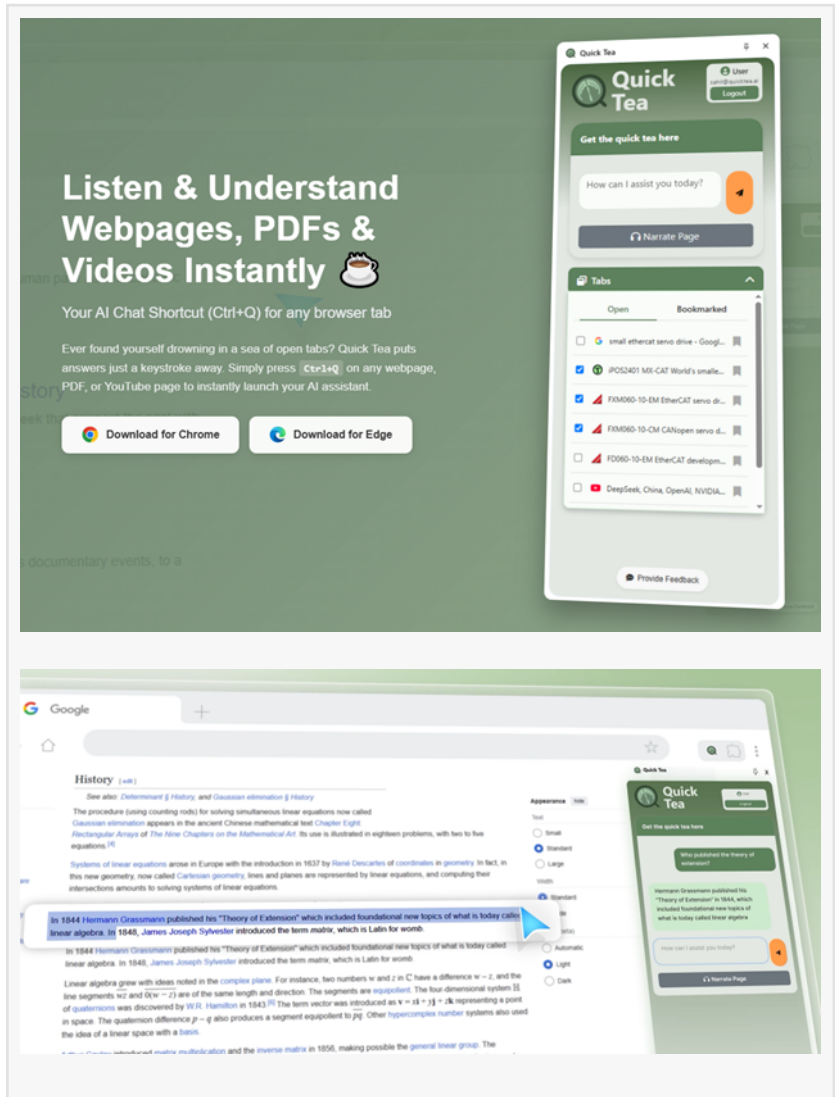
Listen & Understand Webpages, PDFs & Videos Instantly ☕

Your AI Chat Shortcut (Ctrl+Q) for any browser tab

Ever found yourself drowning in a sea of open tabs? Quick Tea puts answers just a keystroke away. Simply press Ctrl+Q on any webpage, PDF, or YouTube page to instantly launch your AI assistant.

Download for Chrome

Download for Edge

Quick Tea

Quick Tea

User

Logout

Get the quick tea here

How can I assist you today?

Narrate Page

Tabs

Open

Bookmarked

small ethercat servo drive - Googl...

iPOS2401 MX-CAT World's smalle...

FXM060-10-EM EtherCAT servo dr...

FXM060-10-CM CANopen servo d...

FD060-10-EM EtherCAT developm...

DeepSeek, China, OpenAI, NVIDIA,...

Provide Feedback

Google

History [edit]

See also: Determinant § History, and Gaussian elimination § History

The procedure (using counting rods) for solving simultaneous linear equations now called Gaussian elimination appears in the ancient Chinese mathematical text Chapter Eight: Rectangular Arrays of The Nine Chapters on the Mathematical Art. Its use is illustrated in eighteen problems, with two to five equations.[4]

Systems of linear equations arose in Europe with the introduction in 1637 by René Descartes of coordinates in geometry. In fact, in this new geometry, now called Cartesian geometry, lines and planes are represented by linear equations, and computing their intersections amounts to solving systems of linear equations.

In 1844 Hermann Grassmann published his "Theory of Extension" which included foundational new topics of what is today called linear algebra. In 1848, James Joseph Sylvester introduced the term matrix, which is Latin for womb.

In 1844 Hermann Grassmann published his "Theory of Extension" which included foundational new topics of what is today called linear algebra. In 1848, James Joseph Sylvester introduced the term matrix, which is Latin for womb.

Linear algebra grew with ideas noted in the complex plane. For instance, two numbers w and z in ℂ have a difference w − z, and the line segments $\overline{wz}$ and $\overline{0(w-z)}$ are of the same length and direction. The segments are equipollent. The four-dimensional system ℍ of quaternions was discovered by W.R. Hamilton in 1843.[5] The term vector was introduced as v = xi + yj + zk representing a point in space. The quaternion difference p − q also produces a segment equipollent to $\overline{pq}$. Other hypercomplex number systems also used the idea of a linear space with a basis.

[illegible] introduced matrix multiplication and the inverse matrix in 1856, making possible the general linear group. The

Appearance hide

Text

Small

Standard

Large

Width

Standard

Automatic

Light

Dark

Quick Tea

Quick Tea

Get the quick tea here

Who published the theory of extension?

Hermann Grassmann published his "Theory of Extension" in 1844, which included foundational new topics of what is today called linear algebra

How can I assist you today?

Narrate Page